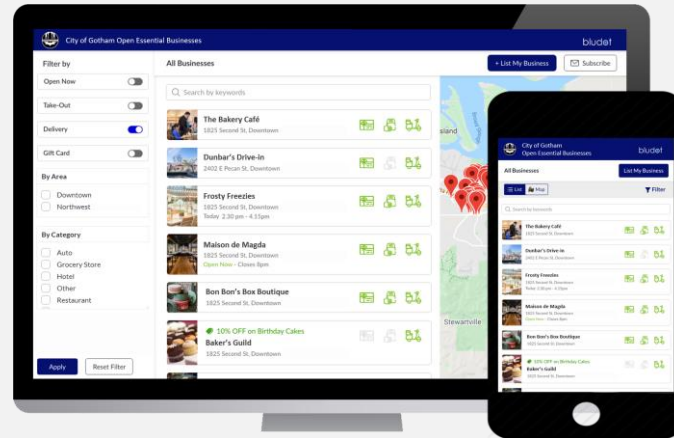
City of Gotham Open Essential Businesses

bludot

Filter by

Open Now

Take-Out

Delivery

Gift Card

By Area

Downtown

Northwest

By Category

Auto

Grocery Store

Hotel

Other

Restaurant

Apply

Reset Filter

All Businesses

+ List My Business

Subscribe

Search by keywords

The Bakery Café
1825 Second St, Downtown

Dunbar's Drive-in
2402 E Pecan St, Downtown

Frosty Freezies
1825 Second St, Downtown
Today 2:30 pm - 4:15pm

Maison de Magda
1825 Second St, Downtown
Open Now - Closes 8pm

Bon Bon's Box Boutique
1825 Second St, Downtown

10% OFF on Birthday Cakes
Baker's Guild
1825 Second St, Downtown

sland

Stewartville

City of Gotham Open Essential Businesses

bludot

All Businesses

List My Business

List

Map

Filter

Search by keywords

The Bakery Café
1825 Second St, Downtown

Dunbar's Drive-in
2402 E Pecan St, Downtown

Frosty Freezies
1825 Second St, Downtown
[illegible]

Maison de Magda
1825 Second St, Downtown
Open Now - Closes 8pm

Bon Bon's Box Boutique
1825 Second St, Downtown

10% OFF on Birthday Cakes
Baker's Guild
1825 Second St, Downtown